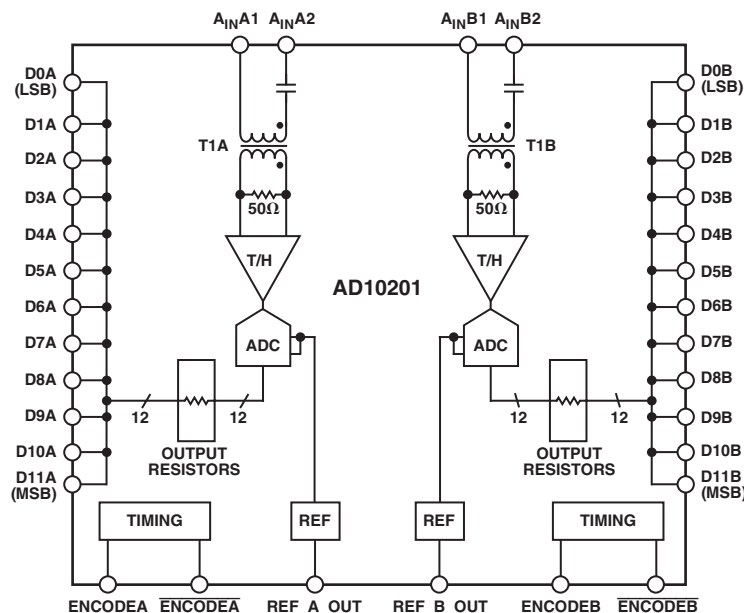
$A_{IN}A1$ $A_{IN}A2$ $A_{IN}B1$ $A_{IN}B2$

D0A (LSB)
D1A
D2A
D3A
D4A
D5A
D6A
D7A
D8A
D9A
D10A
D11A (MSB)

T1A
$50\Omega$
T/H
ADC
12
12
OUTPUT RESISTORS

AD10201

T1B
$50\Omega$
T/H
ADC
12
12
OUTPUT RESISTORS

D0B (LSB)
D1B
D2B
D3B
D4B
D5B
D6B
D7B
D8B
D9B
D10B
D11B (MSB)

TIMING
REF
REF
TIMING

ENCODEA $\overline{\text{ENCODEA}}$ REF A OUT REF B OUT ENCODEB $\overline{\text{ENCODEB}}$